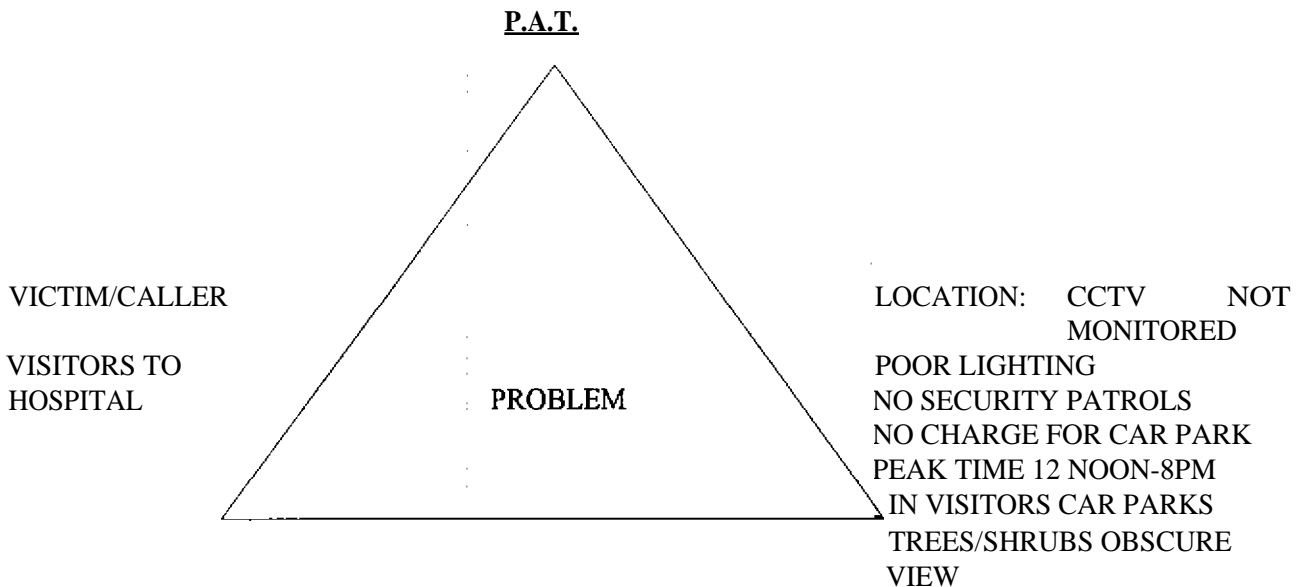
P.A.T.

VICTIM/CALLER

VISITORS TO HOSPITAL

PROBLEM

LOCATION: CCTV NOT MONITORED
POOR LIGHTING
NO SECURITY PATROLS
NO CHARGE FOR CAR PARK
PEAK TIME 12 NOON-8PM
IN VISITORS CAR PARKS
TREES/SHRUBS OBSCURE VIEW